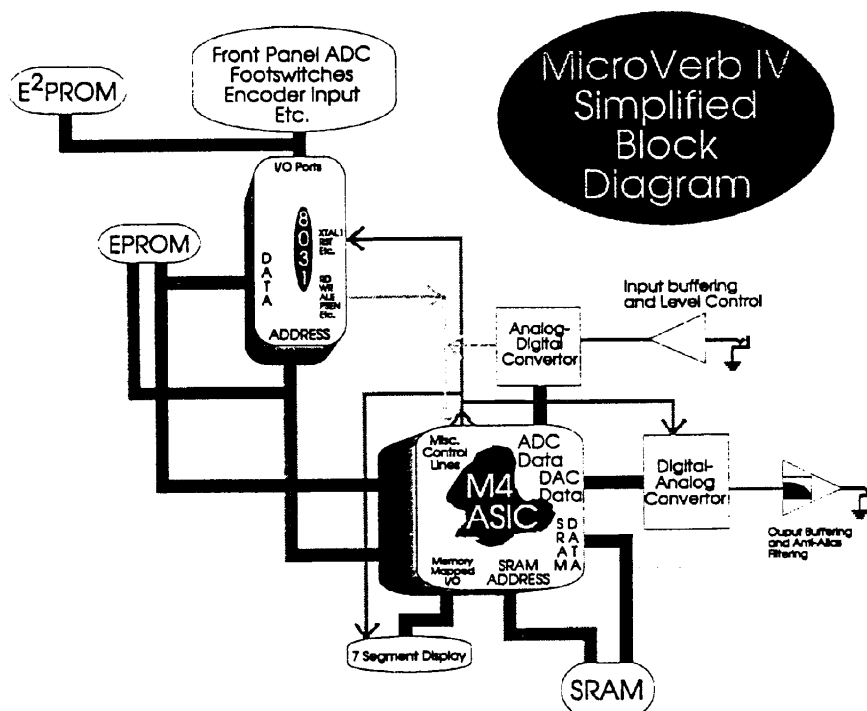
MicroVerb IV Simplified Block Diagram

$E^2PROM$

Front Panel ADC Footswitches Encoder Input Etc.

I/O Ports

8031

DATA

XTAL1 RST Etc.

RD WR ALE PSEN Etc.

ADDRESS

EPROM

Input buffering and Level Control

Analog-Digital Convertor

Misc. Control Lines

ADC Data

DAC Data

M4 ASIC

SRAM DATA

Memory Mapped I/O

SRAM ADDRESS

Digital-Analog Convertor

Ouput Buffering and Anti-Alias Filtering

7 Segment Display

SRAM